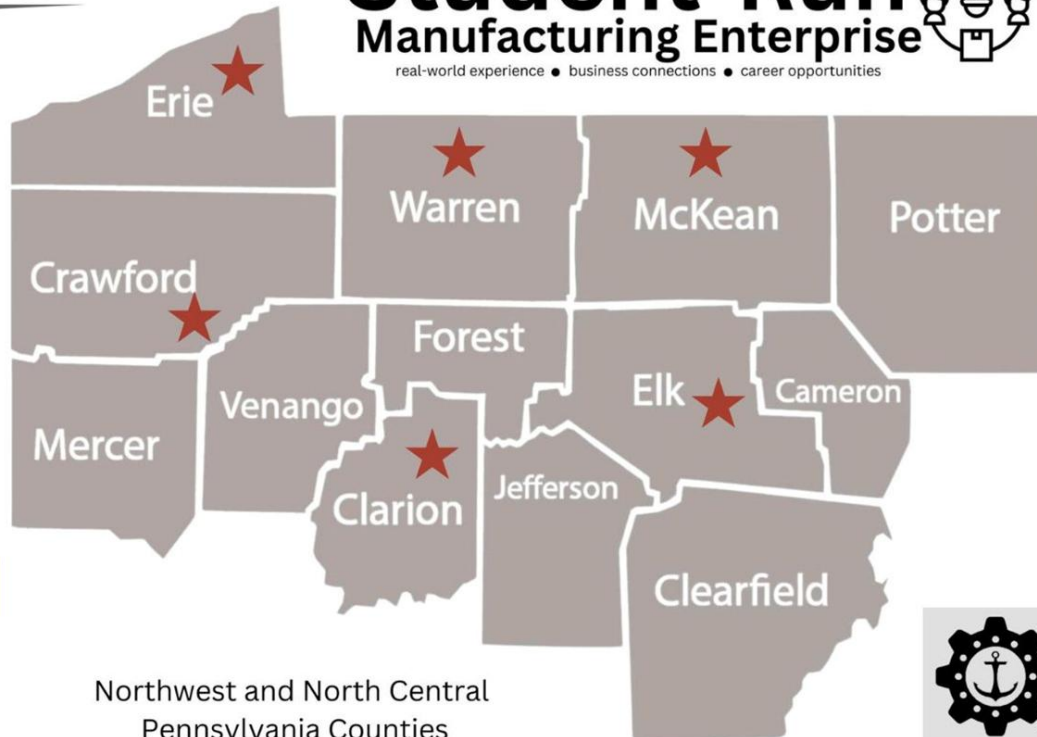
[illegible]
Manufacturing Enterprise
real-world experience • business connections • career opportunities

Erie
Warren
McKean
Potter
Crawford
Forest
Venango
Elk
Cameron
Mercer
Clarion
Jefferson
Clearfield

Northwest and North Central Pennsylvania Counties